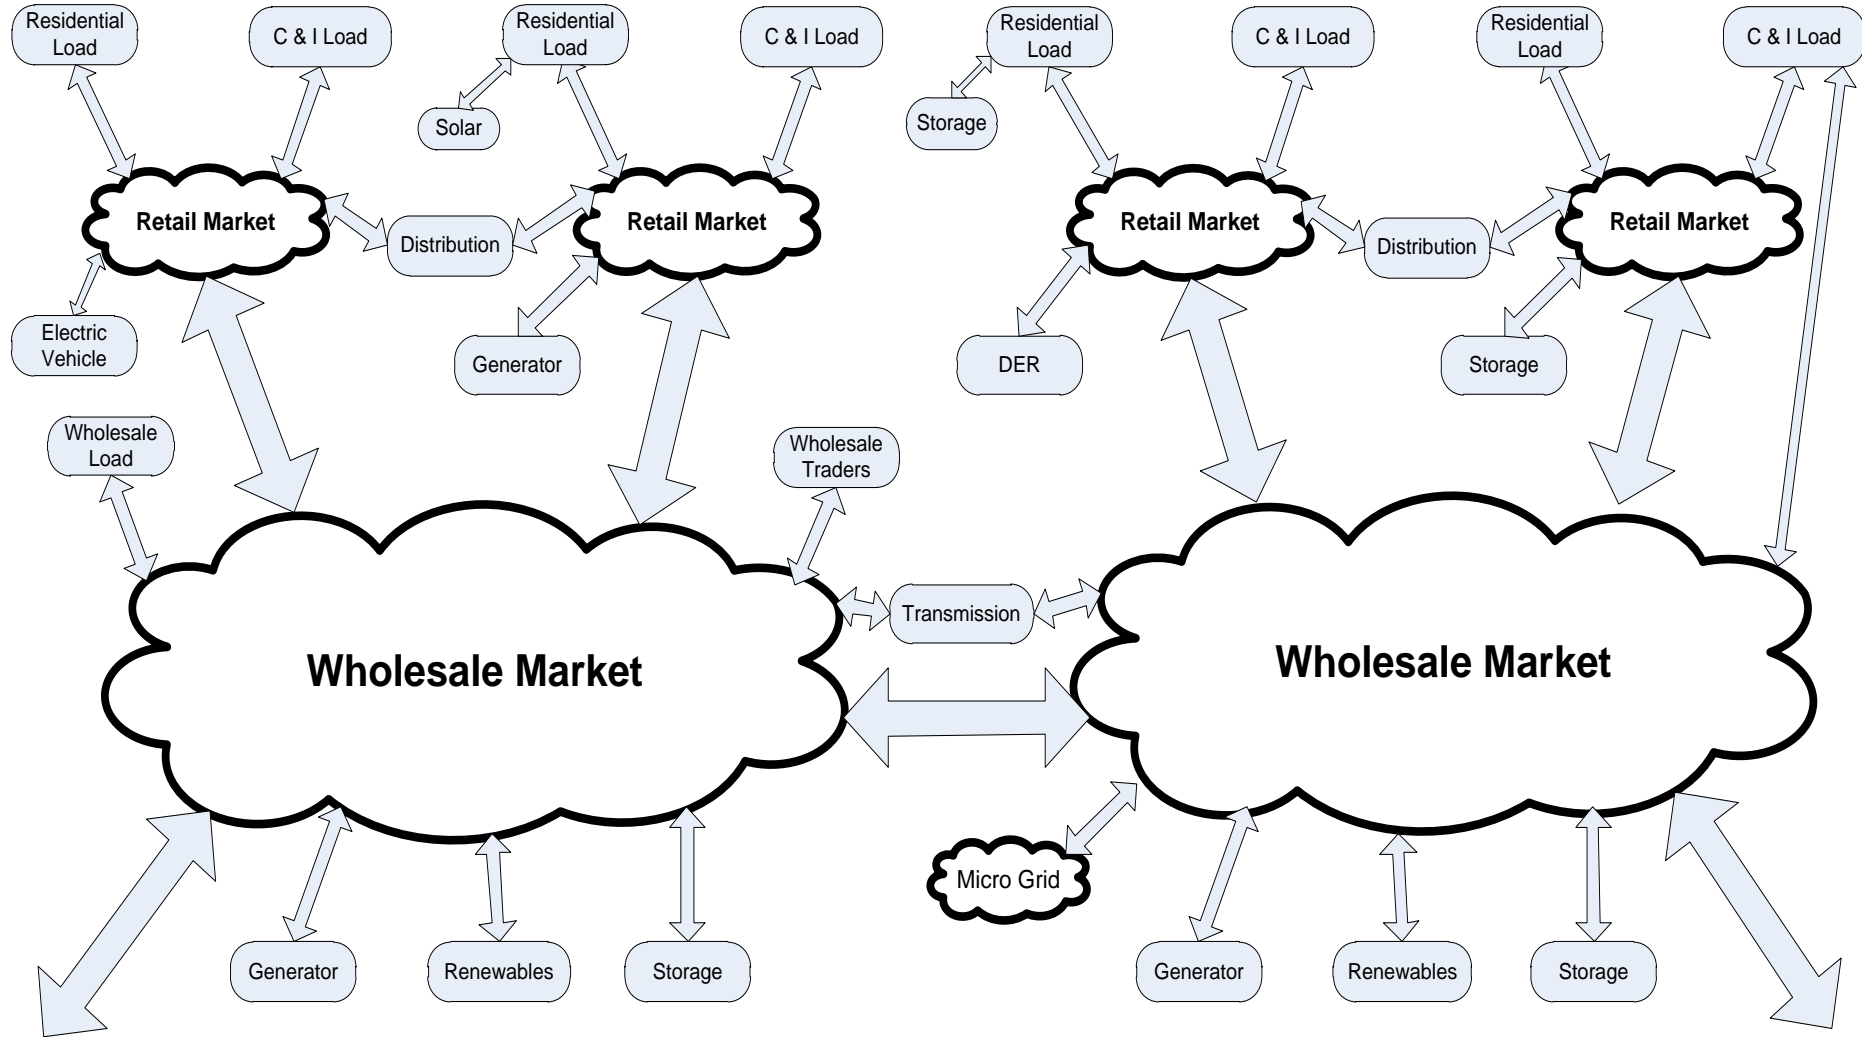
Residential Load

C & I Load

Residential Load

Solar

C & I Load

Residential Load

Storage

C & I Load

Residential Load

C & I Load

Retail Market

Distribution

Retail Market

Retail Market

Distribution

Retail Market

Electric Vehicle

Generator

DER

Storage

Wholesale Load

Wholesale Traders

Transmission

Wholesale Market

Wholesale Market

Micro Grid

Generator

Renewables

Storage

Generator

Renewables

Storage